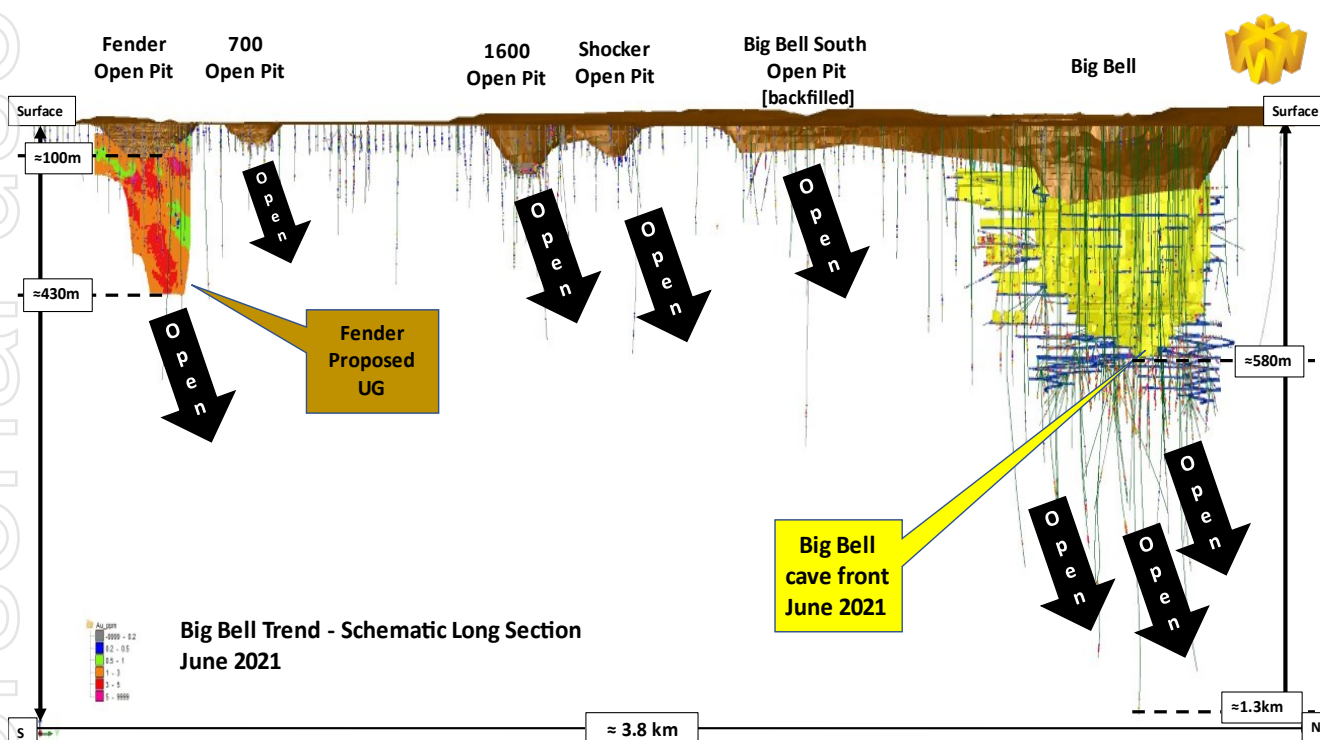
Fender Open Pit

700 Open Pit

1600 Open Pit

Shocker Open Pit

Big Bell South Open Pit [backfilled]

Big Bell

Surface

Surface

≈100m

≈430m

≈580m

≈1.3km

Open

Open

Open

Open

Open

Open

Open

Open

Open

Fender Proposed UG

Big Bell cave front June 2021

Au_ppm
-9999 - 0.2
0.2 - 0.5
0.5 - 1
1 - 3
3 - 5
5 - 9999

Big Bell Trend - Schematic Long Section
June 2021

S

≈ 3.8 km

N